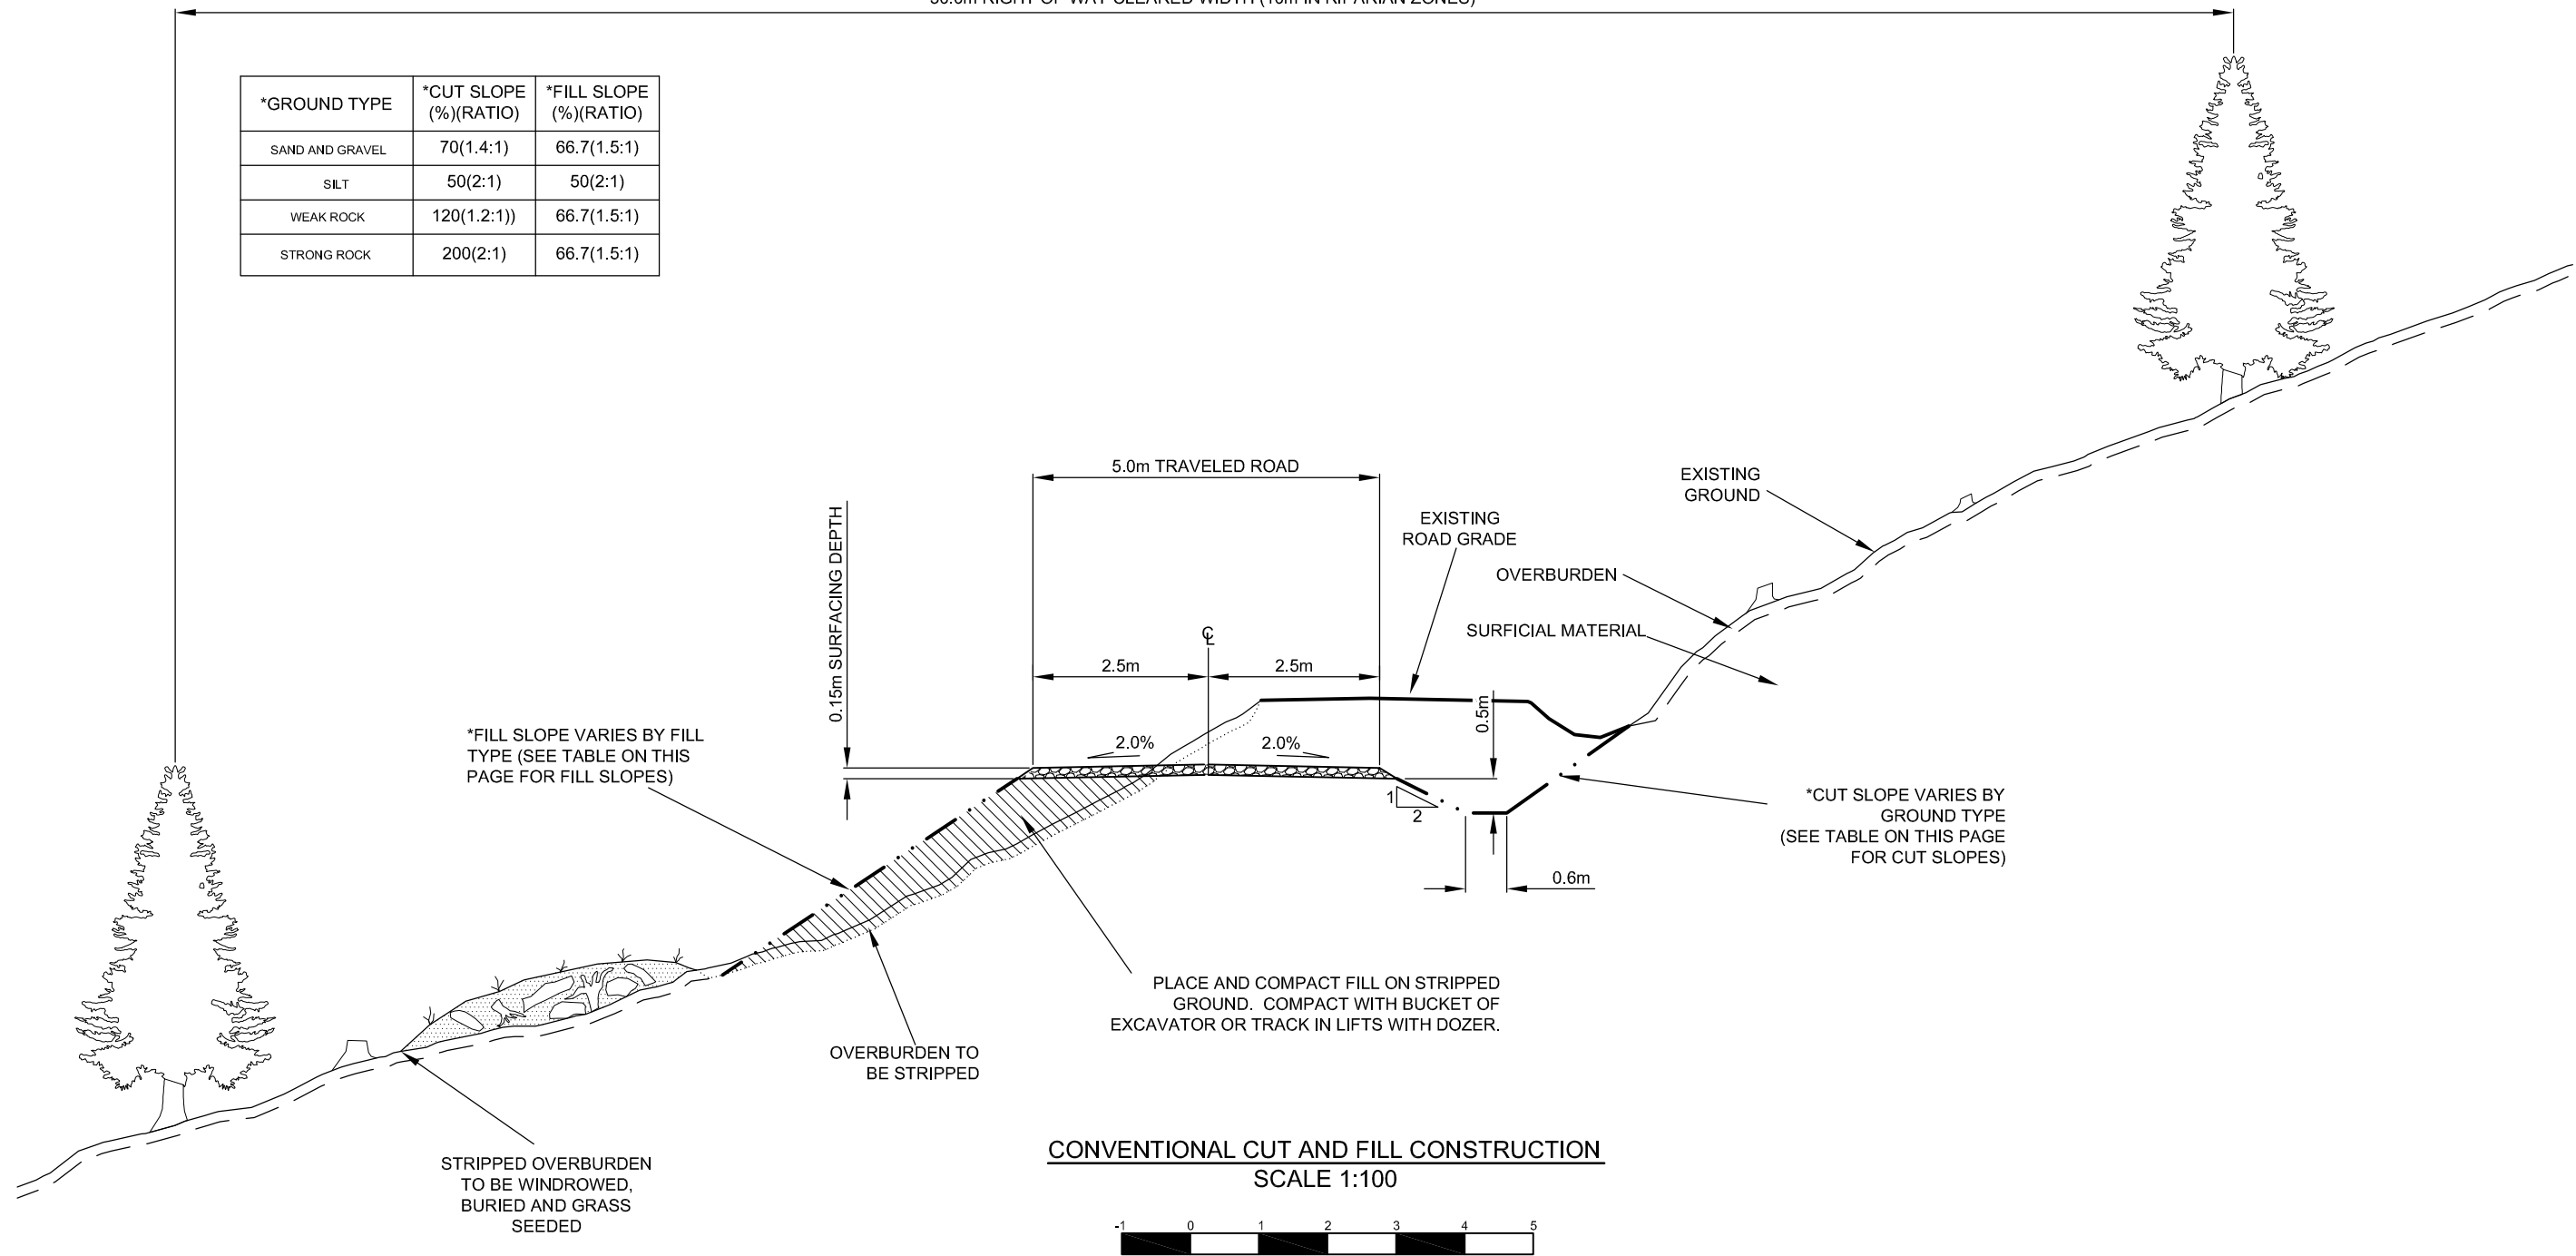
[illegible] RIGHT-OF-WAY CLEARED WIDTH ([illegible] IN RIPARIAN ZONES)

| *GROUND TYPE | *CUT SLOPE (%)(RATIO) | *FILL SLOPE (%)(RATIO) |
|---|---|---|
| SAND AND GRAVEL | 70(1.4:1) | 66.7(1.5:1) |
| SILT | 50(2:1) | 50(2:1) |
| WEAK ROCK | 120(1.2:1)) | 66.7(1.5:1) |
| STRONG ROCK | 200(2:1) | 66.7(1.5:1) |

5.0m TRAVELED ROAD

EXISTING GROUND

EXISTING ROAD GRADE

OVERBURDEN

SURFICIAL MATERIAL

0.15m SURFACING DEPTH

℄

2.5m

2.5m

2.0%

2.0%

0.5m

1

2

0.6m

*FILL SLOPE VARIES BY FILL TYPE (SEE TABLE ON THIS PAGE FOR FILL SLOPES)

*CUT SLOPE VARIES BY GROUND TYPE (SEE TABLE ON THIS PAGE FOR CUT SLOPES)

PLACE AND COMPACT FILL ON STRIPPED GROUND. COMPACT WITH BUCKET OF EXCAVATOR OR TRACK IN LIFTS WITH DOZER.

OVERBURDEN TO BE STRIPPED

STRIPPED OVERBURDEN TO BE WINDROWED, BURIED AND GRASS SEEDED

CONVENTIONAL CUT AND FILL CONSTRUCTION
SCALE 1:100

-1 0 1 2 3 4 5